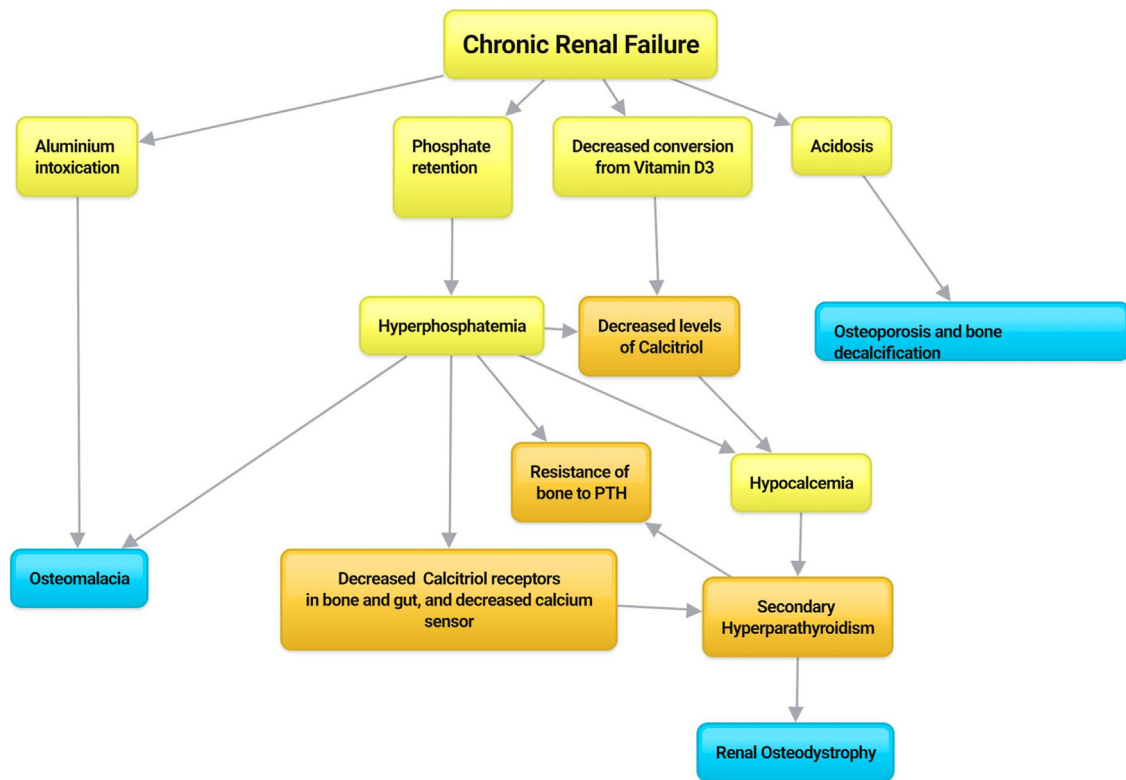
Chronic Renal Failure

Aluminium intoxication

Phosphate retention

Decreased conversion from Vitamin D3

Acidosis

Hyperphosphatemia

Decreased levels of Calcitriol

Osteoporosis and bone decalcification

Resistance of bone to PTH

Hypocalcemia

Osteomalacia

Decreased Calcitriol receptors in bone and gut, and decreased calcium sensor

Secondary Hyperparathyroidism

Renal Osteodystrophy